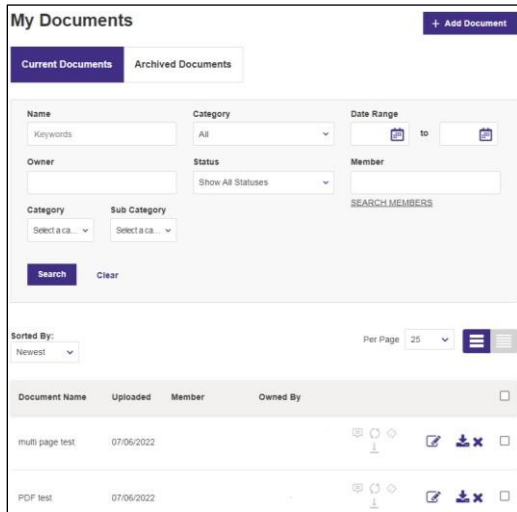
My Documents

+ Add Document

Current Documents | Archived Documents

Name
Keywords

Category
All

Date Range
to

Owner

Status
Show All Statuses

Member

SEARCH MEMBERS

Category
Select a ca...

Sub Category
Select a ca...

Search  Clear

Sorted By:
Newest

Per Page 25

| Document Name | Uploaded | Member | Owned By |
|---|---|---|---|
| multi page test | 07/06/2022 | | |
| PDF test | 07/06/2022 | | |